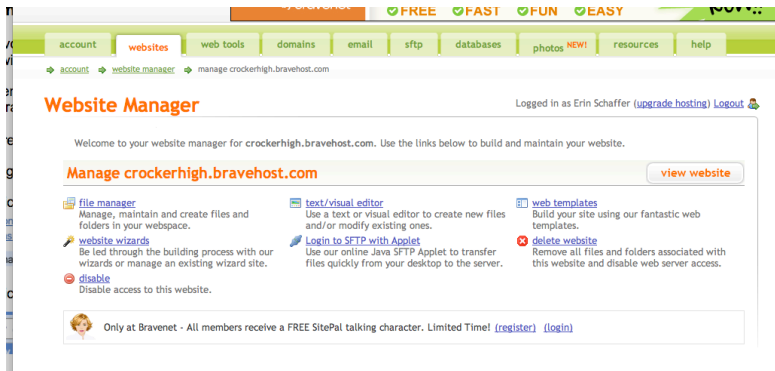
Bravenet FREE FAST FUN EASY

account websites web tools domains email sftp databases photos NEW! resources help

account website manager manage crockerhigh.bravehost.com

Website Manager

Logged in as Erin Schaffer (upgrade hosting) Logout

Welcome to your website manager for crockerhigh.bravehost.com. Use the links below to build and maintain your website.

Manage crockerhigh.bravehost.com

view website

file manager
Manage, maintain and create files and folders in your webspace.

text/visual editor
Use a text or visual editor to create new files and/or modify existing ones.

web templates
Build your site using our fantastic web templates.

website wizards
Be led through the building process with our wizards or manage an existing wizard site.

Login to SFTP with Applet
Use our online Java SFTP Applet to transfer files quickly from your desktop to the server.

delete website
Remove all files and folders associated with this website and disable web server access.

disable
Disable access to this website.

Only at Bravenet - All members receive a FREE SitePal talking character. Limited Time! (register) (login)